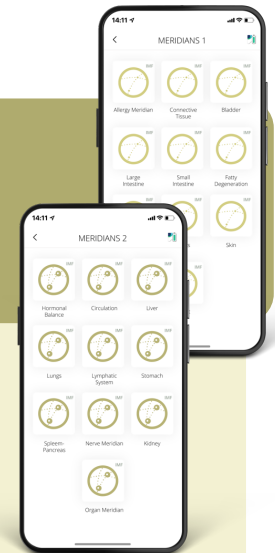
14:11

MERIDIANS 1

INF
Allergy Meridian

INF
Connective Tissue

INF
Bladder

INF
Large Intestine

INF
Small Intestine

INF
Fatty Degeneration

INF
Skin

14:11

MERIDIANS 2

INF
Hormonal Balance

INF
Circulation

INF
Liver

INF
Lungs

INF
Lymphatic System

INF
Stomach

INF
Spleen-Pancreas

INF
Nerve Meridian

INF
Kidney

INF
Organ Meridian